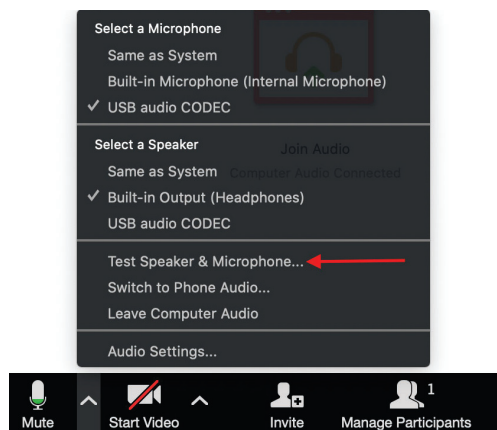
Select a Microphone
Same as System
Built-in Microphone (Internal Microphone)
✓ USB audio CODEC

Select a Speaker
Same as System
Join Audio
Computer Audio Connected
✓ Built-in Output (Headphones)
USB audio CODEC

Test Speaker & Microphone...
Switch to Phone Audio...
Leave Computer Audio

Audio Settings...

Mute
Start Video
Invite
1
Manage Participants